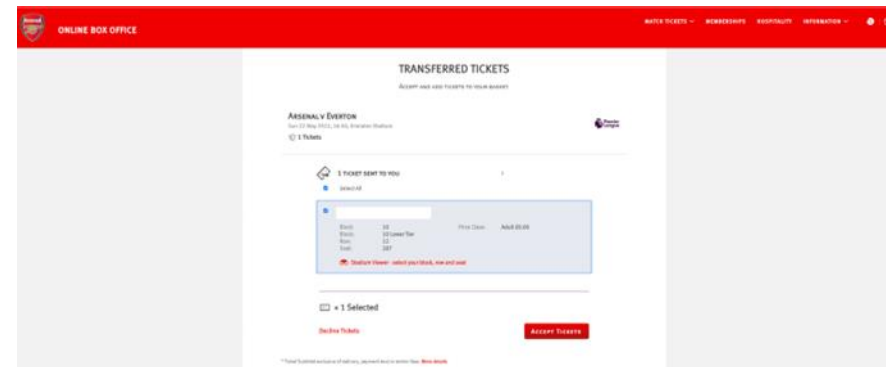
Arsenal

ONLINE BOX OFFICE

MATCH TICKETS ⌄ MEMBERSHIPS HOSPITALITY INFORMATION ⌄

TRANSFERRED TICKETS

Accept and add tickets to your basket

Arsenal v Everton

Sun 22 May 2022, 16:00, Emirates Stadium

1 Tickets

Premier League

1 TICKET SENT TO YOU

Select All

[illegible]

| | | | |
|---|---|---|---|
| Block: | 10 | Price Class: | Adult £0.00 |
| Stand: | 10 Lower Tier | | |
| Row: | 12 | | |
| Seat: | 187 | | |

Stadium Viewer - select your block, row and seat

= 1 Selected

Decline Tickets

Accept Tickets

* Total Subtotal exclusive of delivery, payment and/or admin fees. More details